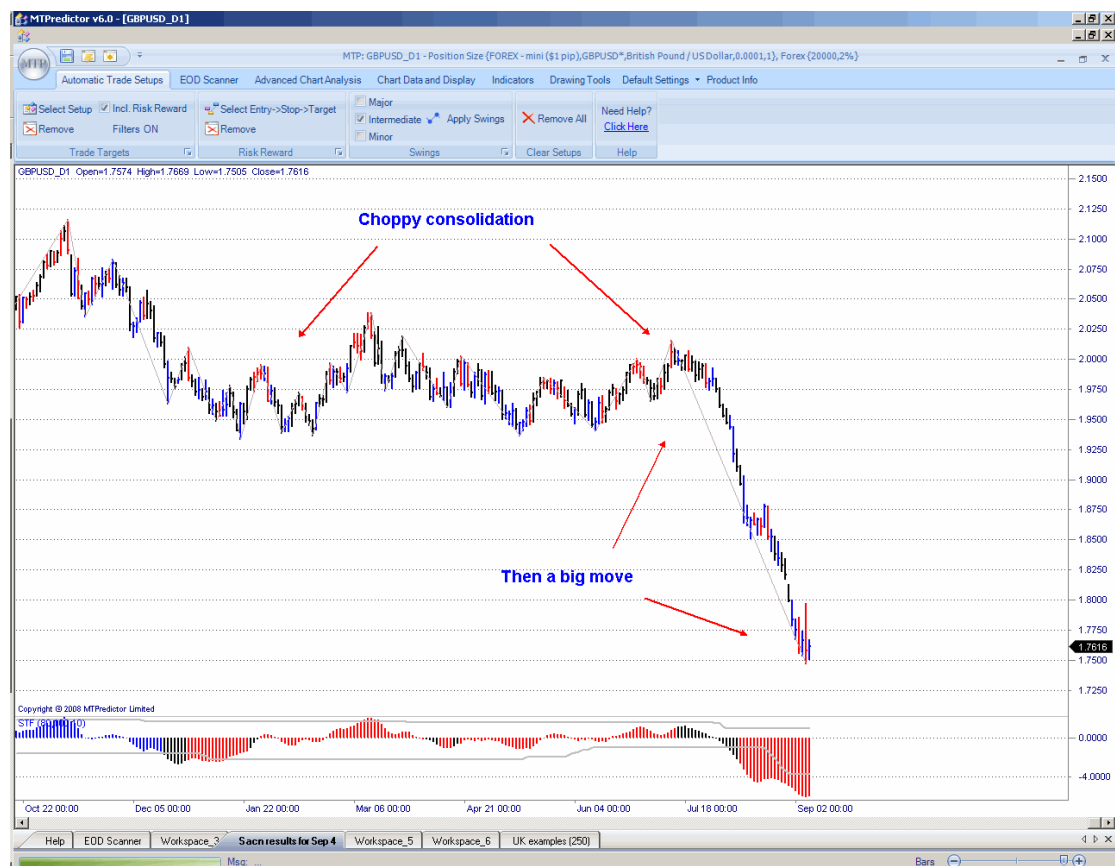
MTPredictor v6.0 - [GBPUSD_D1]

MTP: GBPUSD_D1 - Position Size {FOREX - mini ($1 pip),GBPUSD*,British Pound / US Dollar,0.0001,1}, Forex {20000,2%}

Automatic Trade Setups | EOD Scanner | Advanced Chart Analysis | Chart Data and Display | Indicators | Drawing Tools | Default Settings | Product Info

Select Setup | Incl. Risk Reward | Remove | Filters ON | Trade Targets
Select Entry->Stop->Target | Remove | Risk Reward
Major | Intermediate | Minor | Apply Swings | Swings
Remove All | Clear Setups
Need Help? | Click Here | Help

GBPUSD_D1 Open=1.7574 High=1.7669 Low=1.7505 Close=1.7616

Choppy consolidation

Then a big move

2.1500
2.1250
2.1000
2.0750
2.0500
2.0250
2.0000
1.9750
1.9500
1.9250
1.9000
1.8750
1.8500
1.8250
1.8000
1.7750
1.7616
1.7500
1.7250

Copyright @ 2008 MTPredictor Limited
STF (8,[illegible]10)
0.0000
-4.0000

Oct 22 00:00 | Dec 05 00:00 | Jan 22 00:00 | Mar 06 00:00 | Apr 21 00:00 | Jun 04 00:00 | Jul 18 00:00 | Sep 02 00:00

Help | EOD Scanner | Workspace_3 | Sacn results for Sep 4 | Workspace_5 | Workspace_6 | UK examples (250)

Msg: ...
Bars